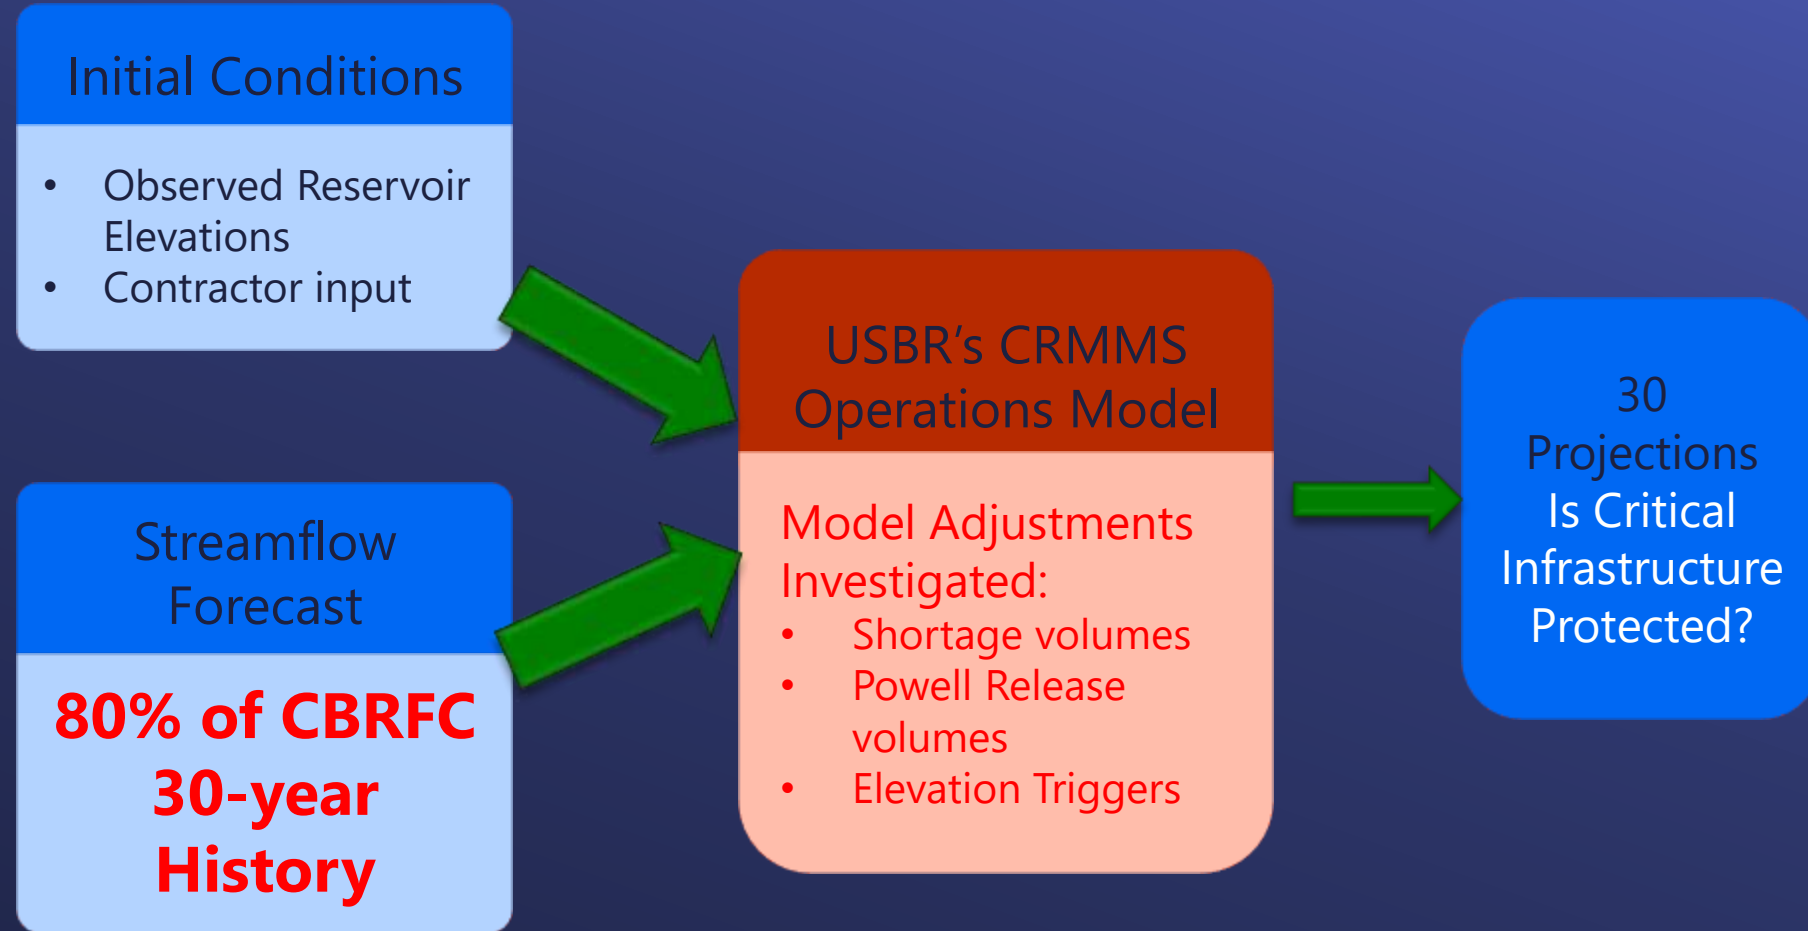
Initial Conditions

- Observed Reservoir Elevations
- Contractor input

Streamflow Forecast

80% of CBRFC 30-year History

USBR's CRMMS Operations Model

Model Adjustments Investigated:

- Shortage volumes
- Powell Release volumes
- Elevation Triggers

30 Projections Is Critical Infrastructure Protected?